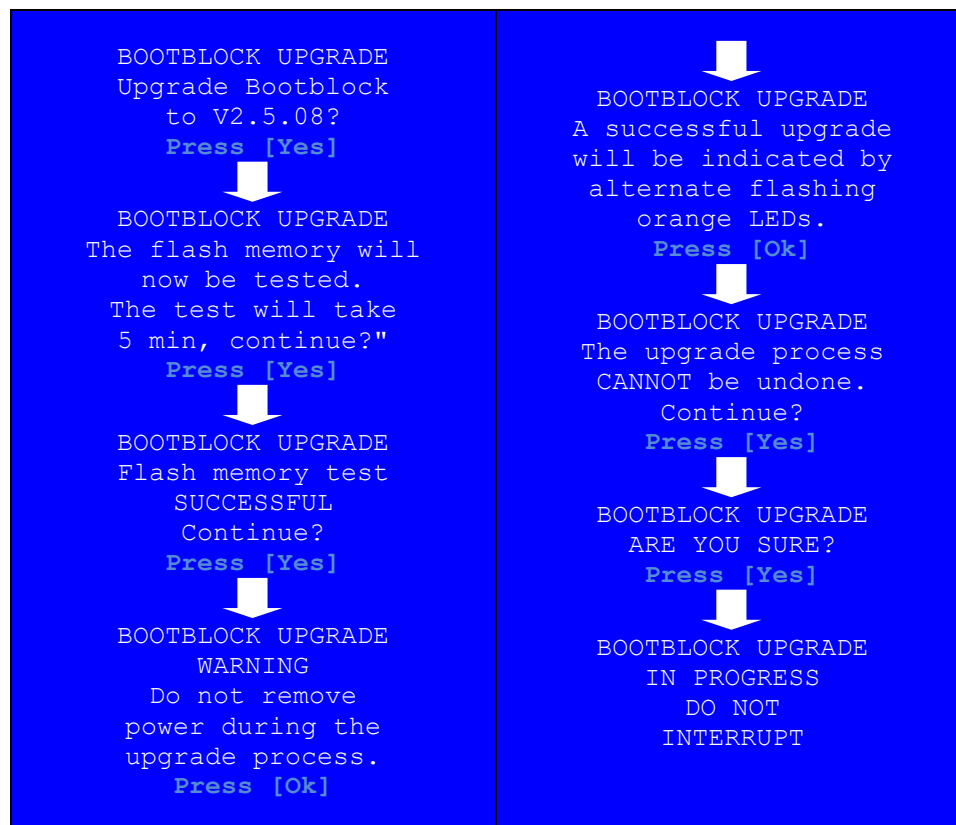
BOOTBLOCK UPGRADE
Upgrade Bootblock
to V2.5.08?
Press [Yes]

BOOTBLOCK UPGRADE
The flash memory will
now be tested.
The test will take
5 min, continue?"
Press [Yes]

BOOTBLOCK UPGRADE
Flash memory test
SUCCESSFUL
Continue?
Press [Yes]

BOOTBLOCK UPGRADE
WARNING
Do not remove
power during the
upgrade process.
Press [Ok]

BOOTBLOCK UPGRADE
A successful upgrade
will be indicated by
alternate flashing
orange LEDs.
Press [Ok]

BOOTBLOCK UPGRADE
The upgrade process
CANNOT be undone.
Continue?
Press [Yes]

BOOTBLOCK UPGRADE
ARE YOU SURE?
Press [Yes]

BOOTBLOCK UPGRADE
IN PROGRESS
DO NOT
INTERRUPT